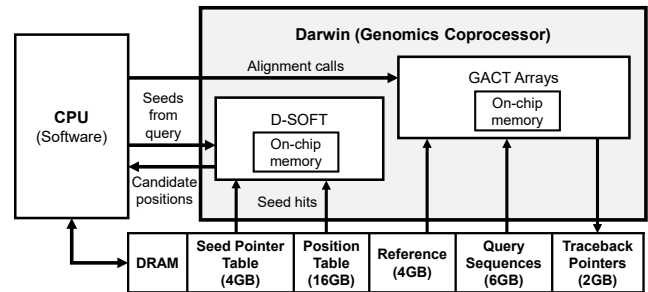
Darwin (Genomics Coprocessor)

CPU
(Software)

Alignment calls

GACT Arrays

On-chip memory

Seeds from query

D-SOFT

On-chip memory

Candidate positions

Seed hits

| DRAM | Seed Pointer Table (4GB) | Position Table (16GB) | Reference (4GB) | Query Sequences (6GB) | Traceback Pointers (2GB) |
|---|---|---|---|---|---|